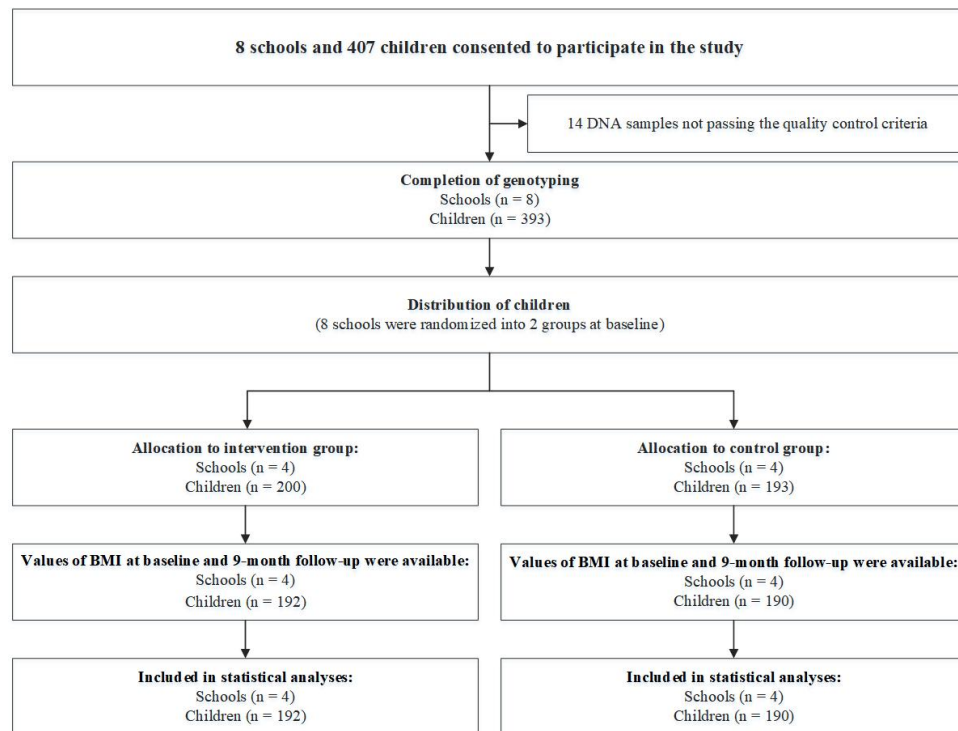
8 schools and 407 children consented to participate in the study

14 DNA samples not passing the quality control criteria

Completion of genotyping
Schools (n = 8)
Children (n = 393)

Distribution of children
(8 schools were randomized into 2 groups at baseline)

Allocation to intervention group:
Schools (n = 4)
Children (n = 200)

Allocation to control group:
Schools (n = 4)
Children (n = 193)

Values of BMI at baseline and 9-month follow-up were available:
Schools (n = 4)
Children (n = 192)

Values of BMI at baseline and 9-month follow-up were available:
Schools (n = 4)
Children (n = 190)

Included in statistical analyses:
Schools (n = 4)
Children (n = 192)

Included in statistical analyses:
Schools (n = 4)
Children (n = 190)